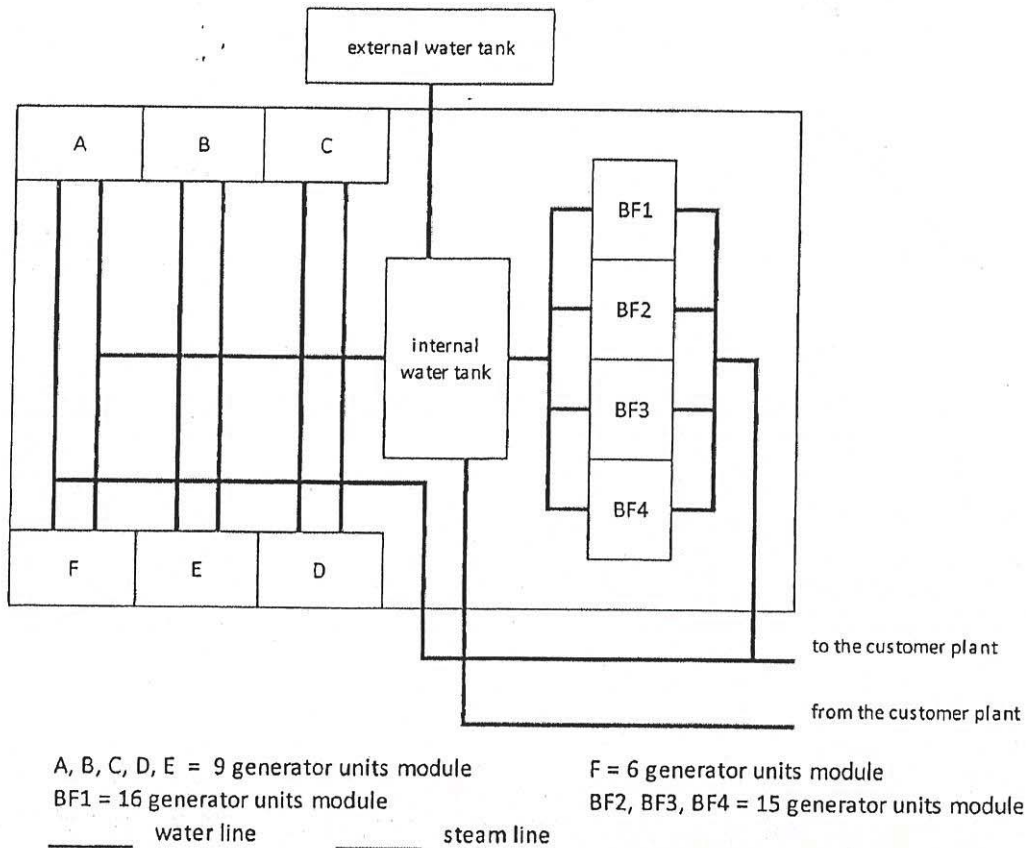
external water tank

A
B
C

internal water tank

BF1
BF2
BF3
BF4

F
E
D

to the customer plant

from the customer plant

A, B, C, D, E = 9 generator units module

F = 6 generator units module

BF1 = 16 generator units module

BF2, BF3, BF4 = 15 generator units module

water line
steam line